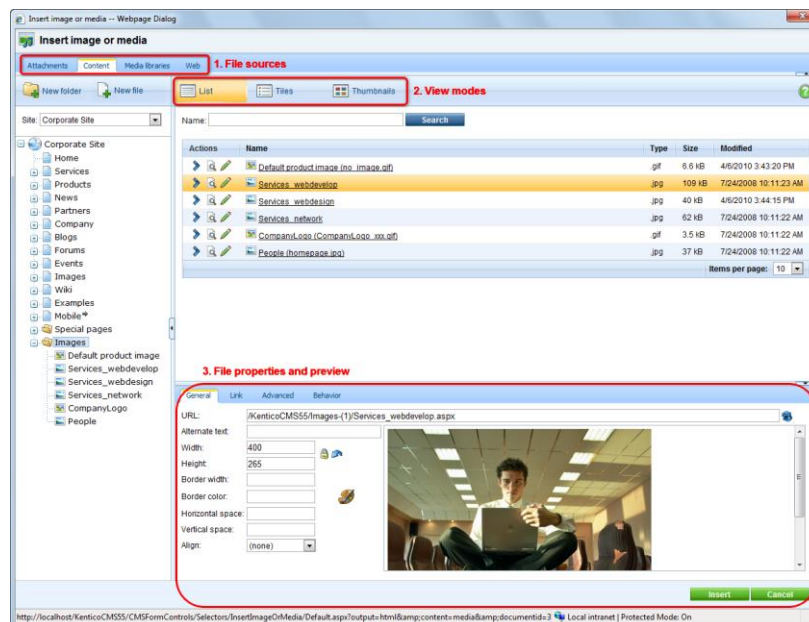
Insert image or media -- Webpage Dialog

Insert image or media

Attachments Content Media libraries Web

1. File sources

New folder New file

List Tiles Thumbnails

2. View modes

Site: Corporate Site

Name: Search

Corporate Site
Home
Services
Products
News
Partners
Company
Blogs
Forums
Events
Images
Wiki
Examples
Mobile
Special pages
Images
Default product image
Services_webdevelop
Services_webdesign
Services_network
CompanyLogo
People

| Actions | Name | Type | Size | Modified |
|---|---|---|---|---|
| | Default product image (no_image.gif) | .gif | 6.6 kB | 4/6/2010 3:43:20 PM |
| | Services_webdevelop | .jpg | 109 kB | 7/24/2008 10:11:23 AM |
| | Services_webdesign | .jpg | 40 kB | 4/6/2010 3:44:15 PM |
| | Services_network | .jpg | 62 kB | 7/24/2008 10:11:22 AM |
| | CompanyLogo (CompanyLogo_xxx.gif) | .gif | 3.5 kB | 7/24/2008 10:11:22 AM |
| | People (homepage.jpg) | .jpg | 37 kB | 7/24/2008 10:11:22 AM |

Items per page: 10

3. File properties and preview

General Link Advanced Behavior

URL: /KenticoCMS55/Images-(1)/Services_webdevelop.aspx

Alternate text:

Width: 400

Height: 265

Border width:

Border color:

Horizontal space:

Vertical space:

Align: (none)

Insert Cancel

http://localhost/KenticoCMS55/CMSFormControls/Selectors/InsertImageOrMedia/Default.aspx?output=html&amp;content=media&amp;documentid=3 Local intranet | Protected Mode: On